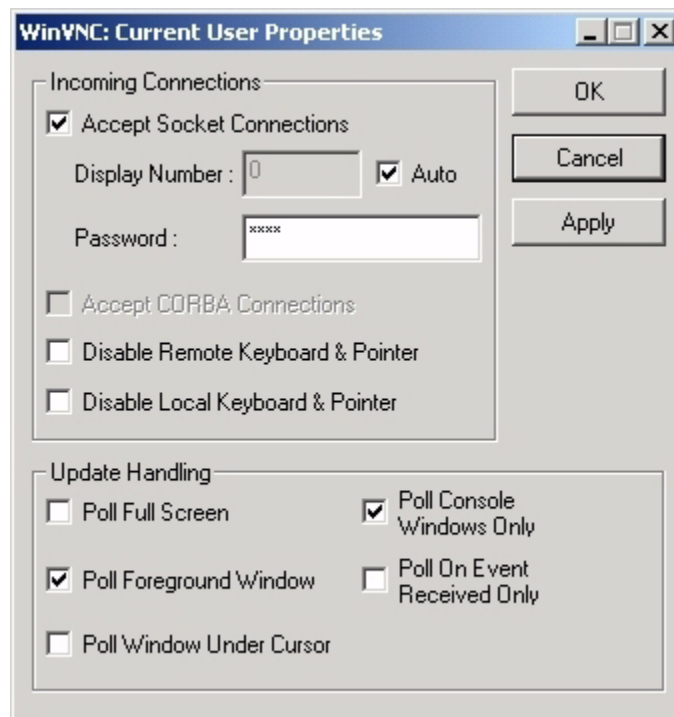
WinVNC: Current User Properties

Incoming Connections

Accept Socket Connections

Display Number : 0

Auto

Password : ****

Accept CORBA Connections

Disable Remote Keyboard & Pointer

Disable Local Keyboard & Pointer

OK

Cancel

Apply

Update Handling

Poll Full Screen

Poll Console Windows Only

Poll Foreground Window

Poll On Event Received Only

Poll Window Under Cursor